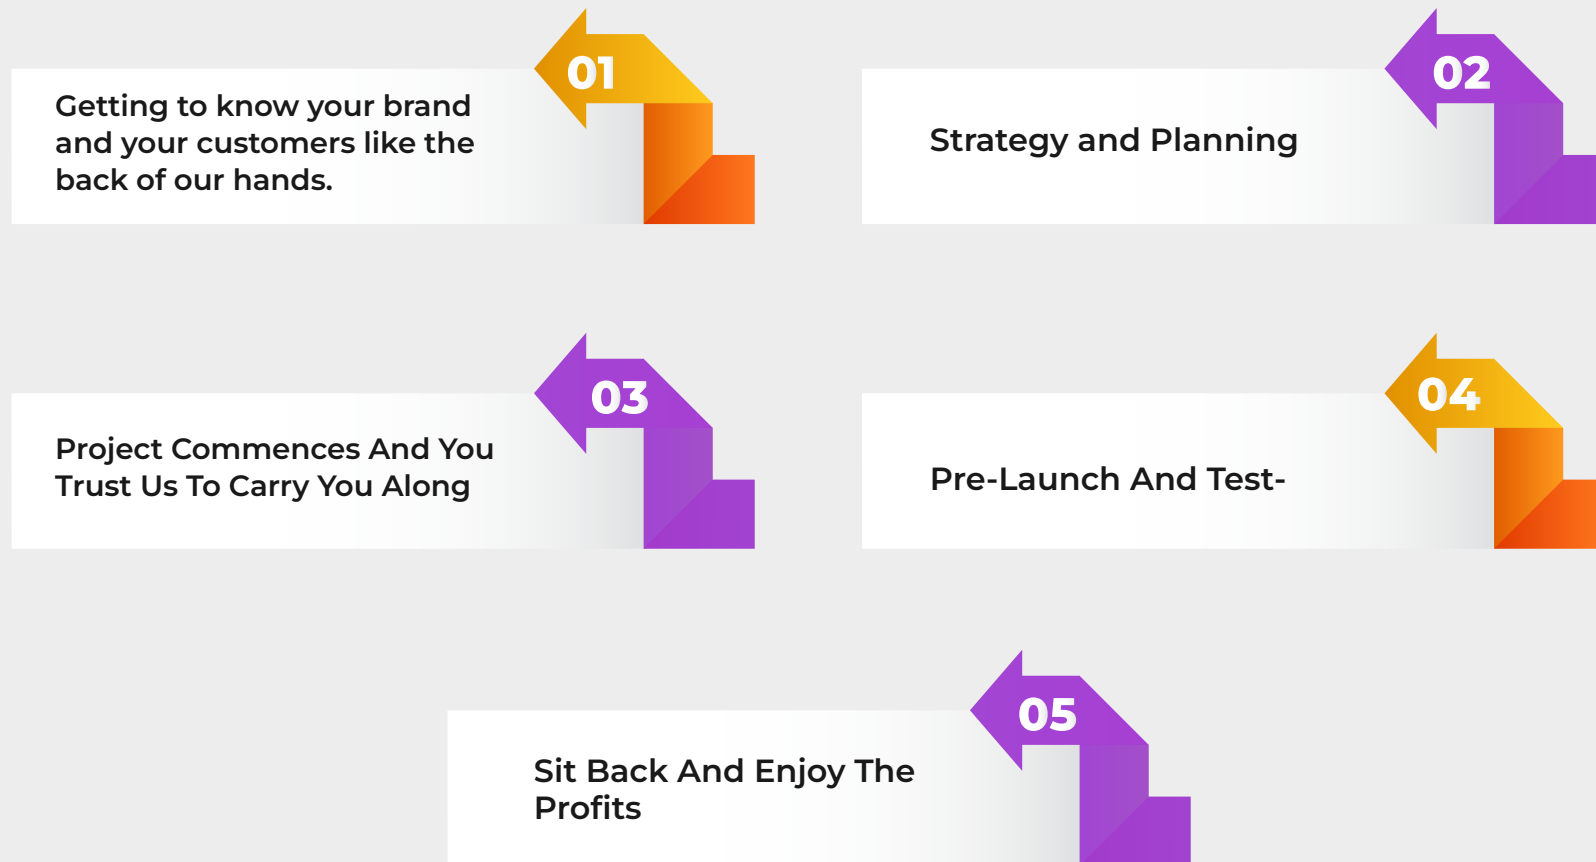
01

Getting to know your brand and your customers like the back of our hands.

02

Strategy and Planning

03

Project Commences And You Trust Us To Carry You Along

04

Pre-Launch And Test-

05

Sit Back And Enjoy The Profits